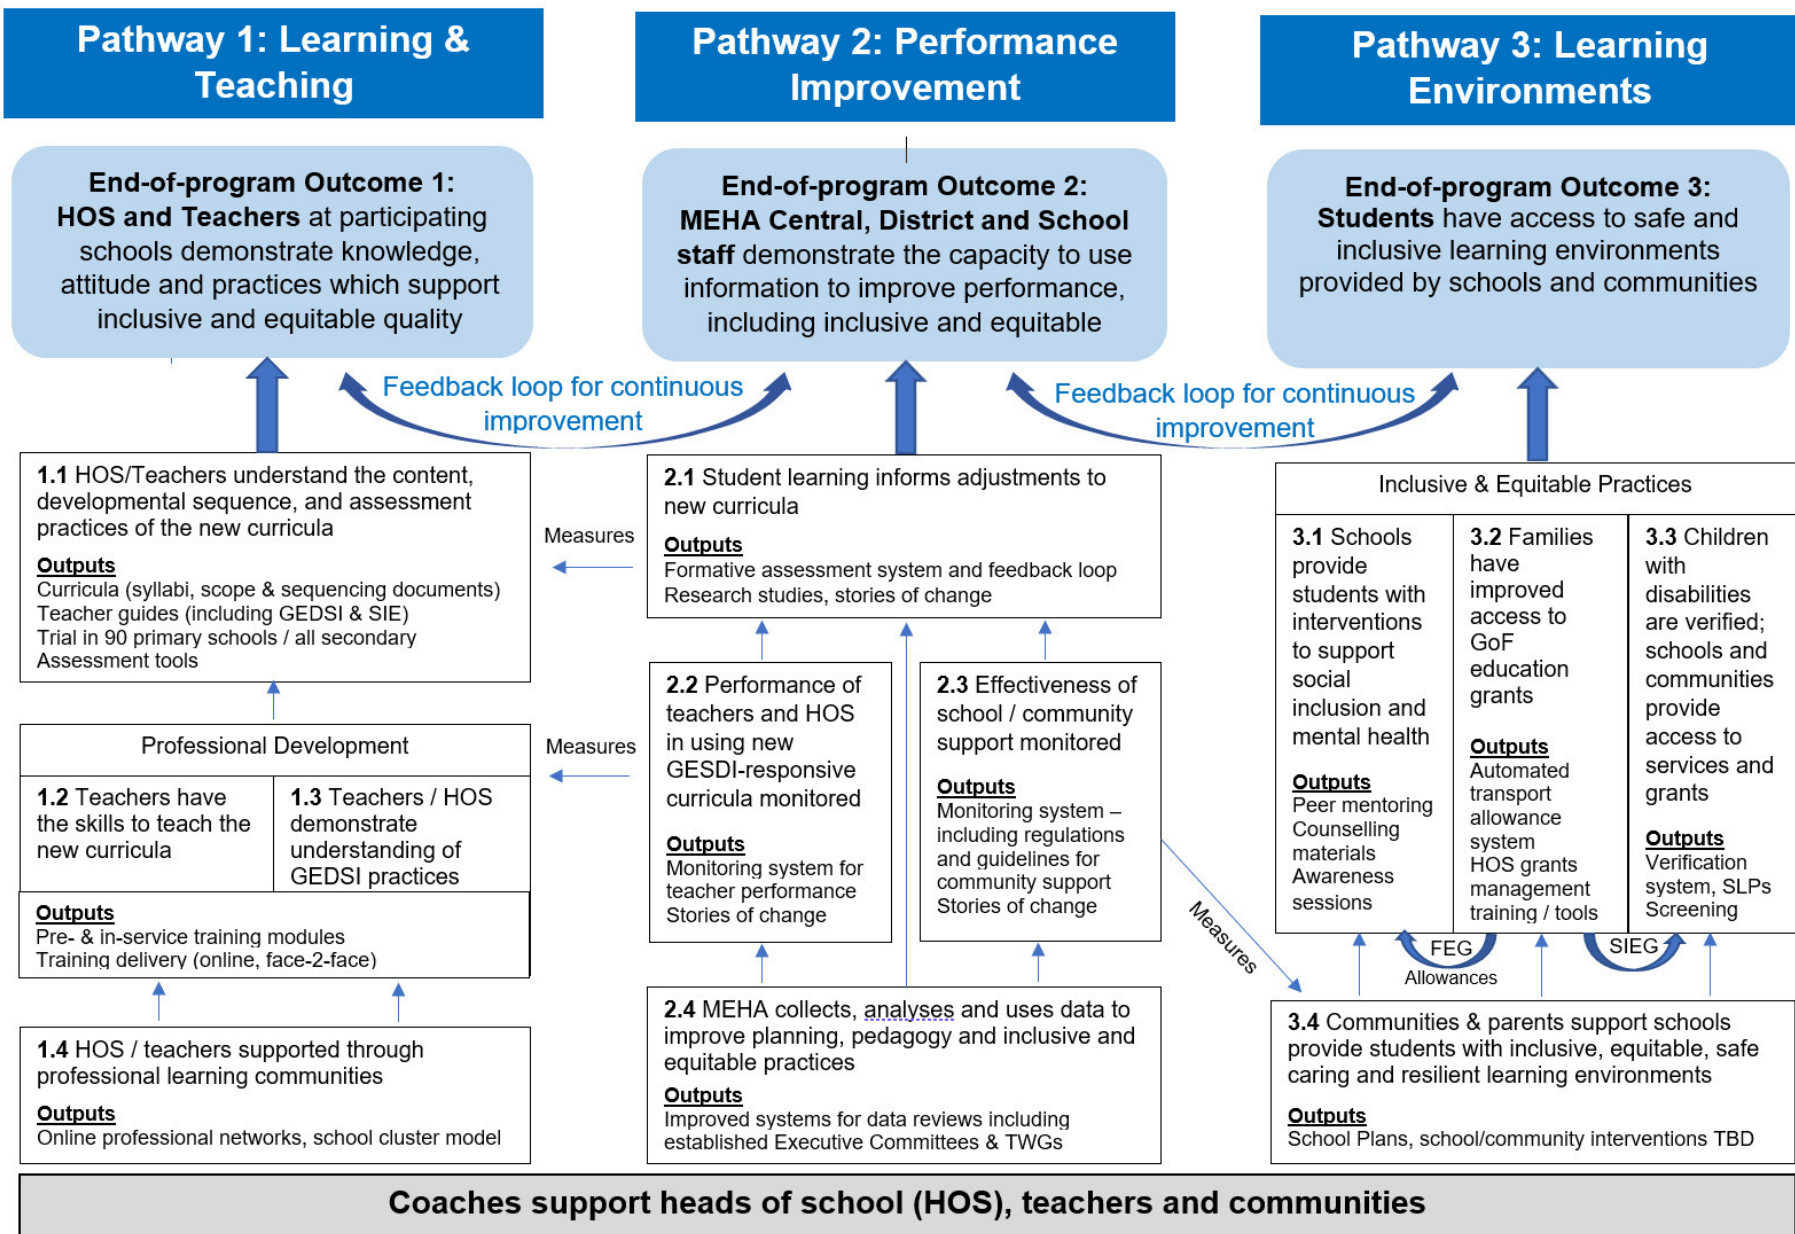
Pathway 1: Learning & Teaching

Pathway 2: Performance Improvement

Pathway 3: Learning Environments

End-of-program Outcome 1: HOS and Teachers at participating schools demonstrate knowledge, attitude and practices which support inclusive and equitable quality

End-of-program Outcome 2: MEHA Central, District and School staff demonstrate the capacity to use information to improve performance, including inclusive and equitable

End-of-program Outcome 3: Students have access to safe and inclusive learning environments provided by schools and communities

Feedback loop for continuous improvement

Feedback loop for continuous improvement

1.1 HOS/Teachers understand the content, developmental sequence, and assessment practices of the new curricula

Outputs
Curricula (syllabi, scope & sequencing documents)
Teacher guides (including GEDSI & SIE)
Trial in 90 primary schools / all secondary
Assessment tools

Measures

2.1 Student learning informs adjustments to new curricula

Outputs
Formative assessment system and feedback loop
Research studies, stories of change

Inclusive & Equitable Practices

3.1 Schools provide students with interventions to support social inclusion and mental health

Outputs
Peer mentoring
Counselling materials
Awareness sessions

3.2 Families have improved access to GoF education grants

Outputs
Automated transport allowance system
HOS grants management training / tools

3.3 Children with disabilities are verified; schools and communities provide access to services and grants

Outputs
Verification system, SLPs
Screening

Professional Development

Measures

1.2 Teachers have the skills to teach the new curricula

1.3 Teachers / HOS demonstrate understanding of GEDSI practices

Outputs
Pre- & in-service training modules
Training delivery (online, face-2-face)

2.2 Performance of teachers and HOS in using new GESDI-responsive curricula monitored

Outputs
Monitoring system for teacher performance
Stories of change

2.3 Effectiveness of school / community support monitored

Outputs
Monitoring system – including regulations and guidelines for community support
Stories of change

Measures

FEG
Allowances

SIEG

1.4 HOS / teachers supported through professional learning communities

Outputs
Online professional networks, school cluster model

2.4 MEHA collects, analyses and uses data to improve planning, pedagogy and inclusive and equitable practices

Outputs
Improved systems for data reviews including established Executive Committees & TWGs

3.4 Communities & parents support schools provide students with inclusive, equitable, safe caring and resilient learning environments

Outputs
School Plans, school/community interventions TBD

Coaches support heads of school (HOS), teachers and communities